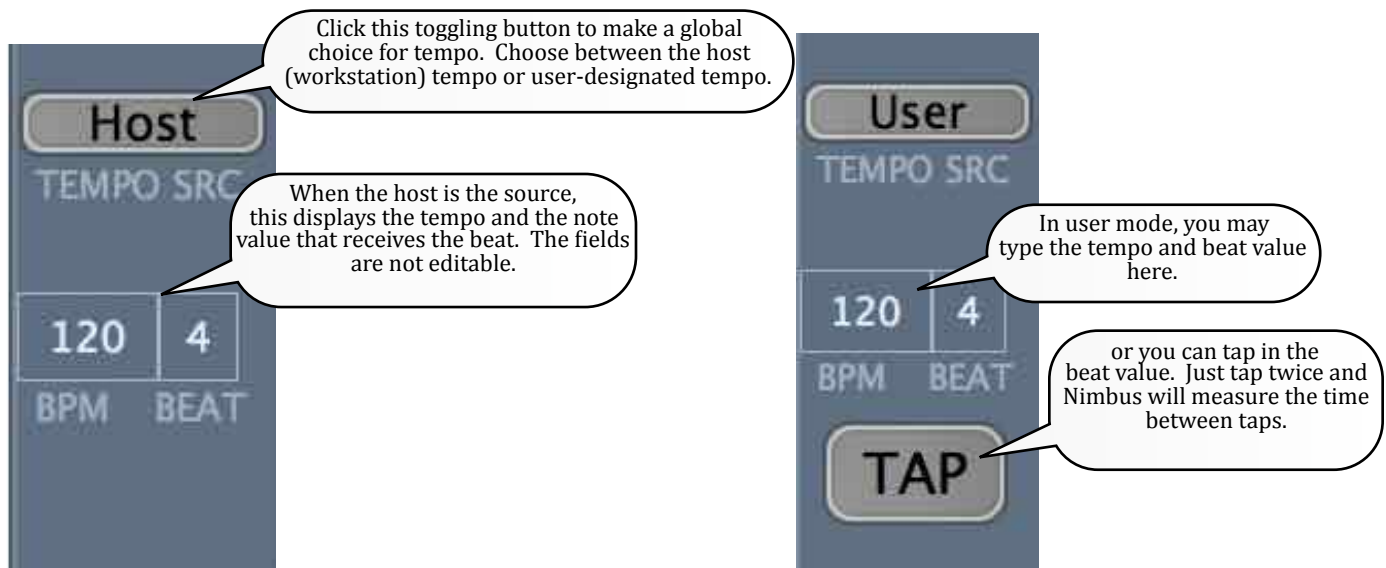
Click this toggling button to make a global choice for tempo. Choose between the host (workstation) tempo or user-designated tempo.

Host

TEMPO SRC

When the host is the source, this displays the tempo and the note value that receives the beat. The fields are not editable.

120

4

BPM

BEAT

User

TEMPO SRC

In user mode, you may type the tempo and beat value here.

120

4

BPM

BEAT

or you can tap in the beat value. Just tap twice and Nimbus will measure the time between taps.

TAP